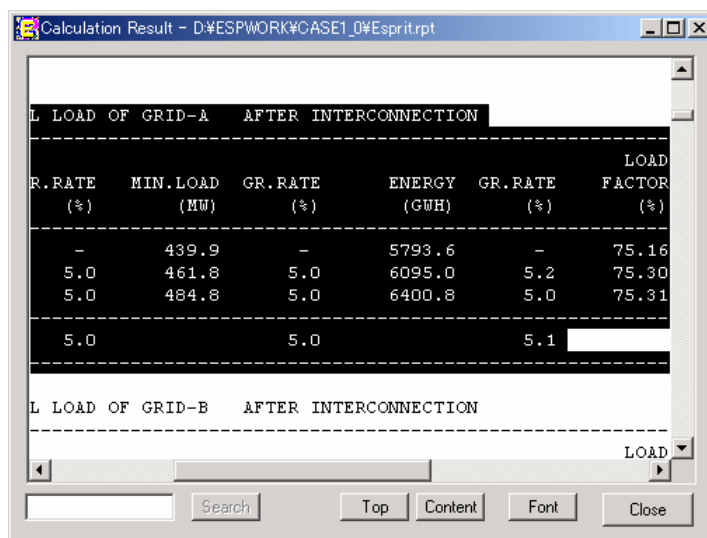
Calculation Result - D:¥ESPWORK¥CASE1_0¥Esprit.rpt

L LOAD OF GRID-A AFTER INTERCONNECTION

| R.RATE (%) | MIN.LOAD (MW) | GR.RATE (%) | ENERGY (GWH) | GR.RATE (%) | LOAD FACTOR (%) |
|---|---|---|---|---|---|
| - | 439.9 | - | 5793.6 | - | 75.16 |
| 5.0 | 461.8 | 5.0 | 6095.0 | 5.2 | 75.30 |
| 5.0 | 484.8 | 5.0 | 6400.8 | 5.0 | 75.31 |
| 5.0 | | 5.0 | | 5.1 | |

L LOAD OF GRID-B AFTER INTERCONNECTION

LOAD

Search Top Content Font Close